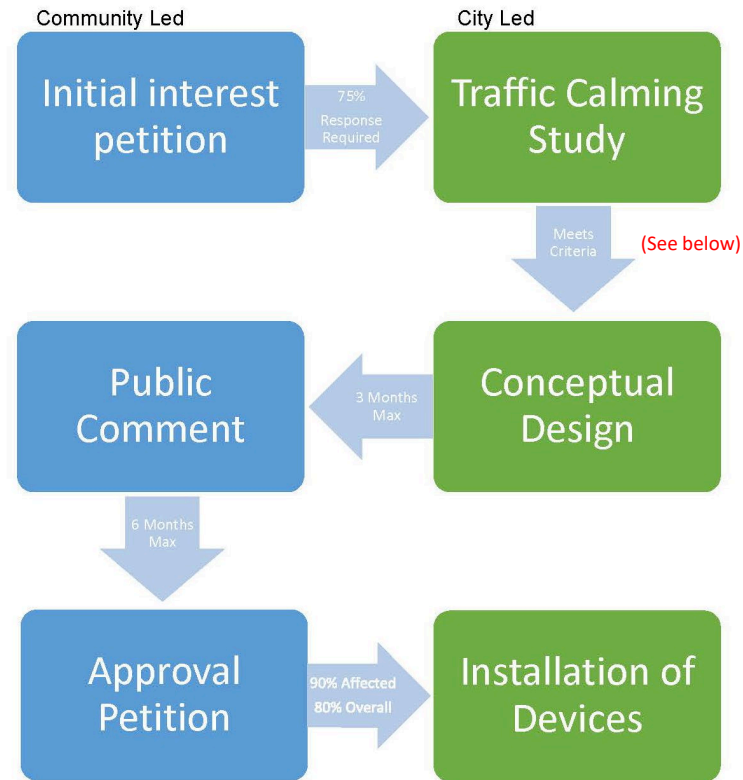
Community Led

City Led

Initial interest petition

75% Response Required

Traffic Calming Study

Meets Criteria

(See below)

Public Comment

3 Months Max

Conceptual Design

6 Months Max

Approval Petition

90% Affected 80% Overall

Installation of Devices